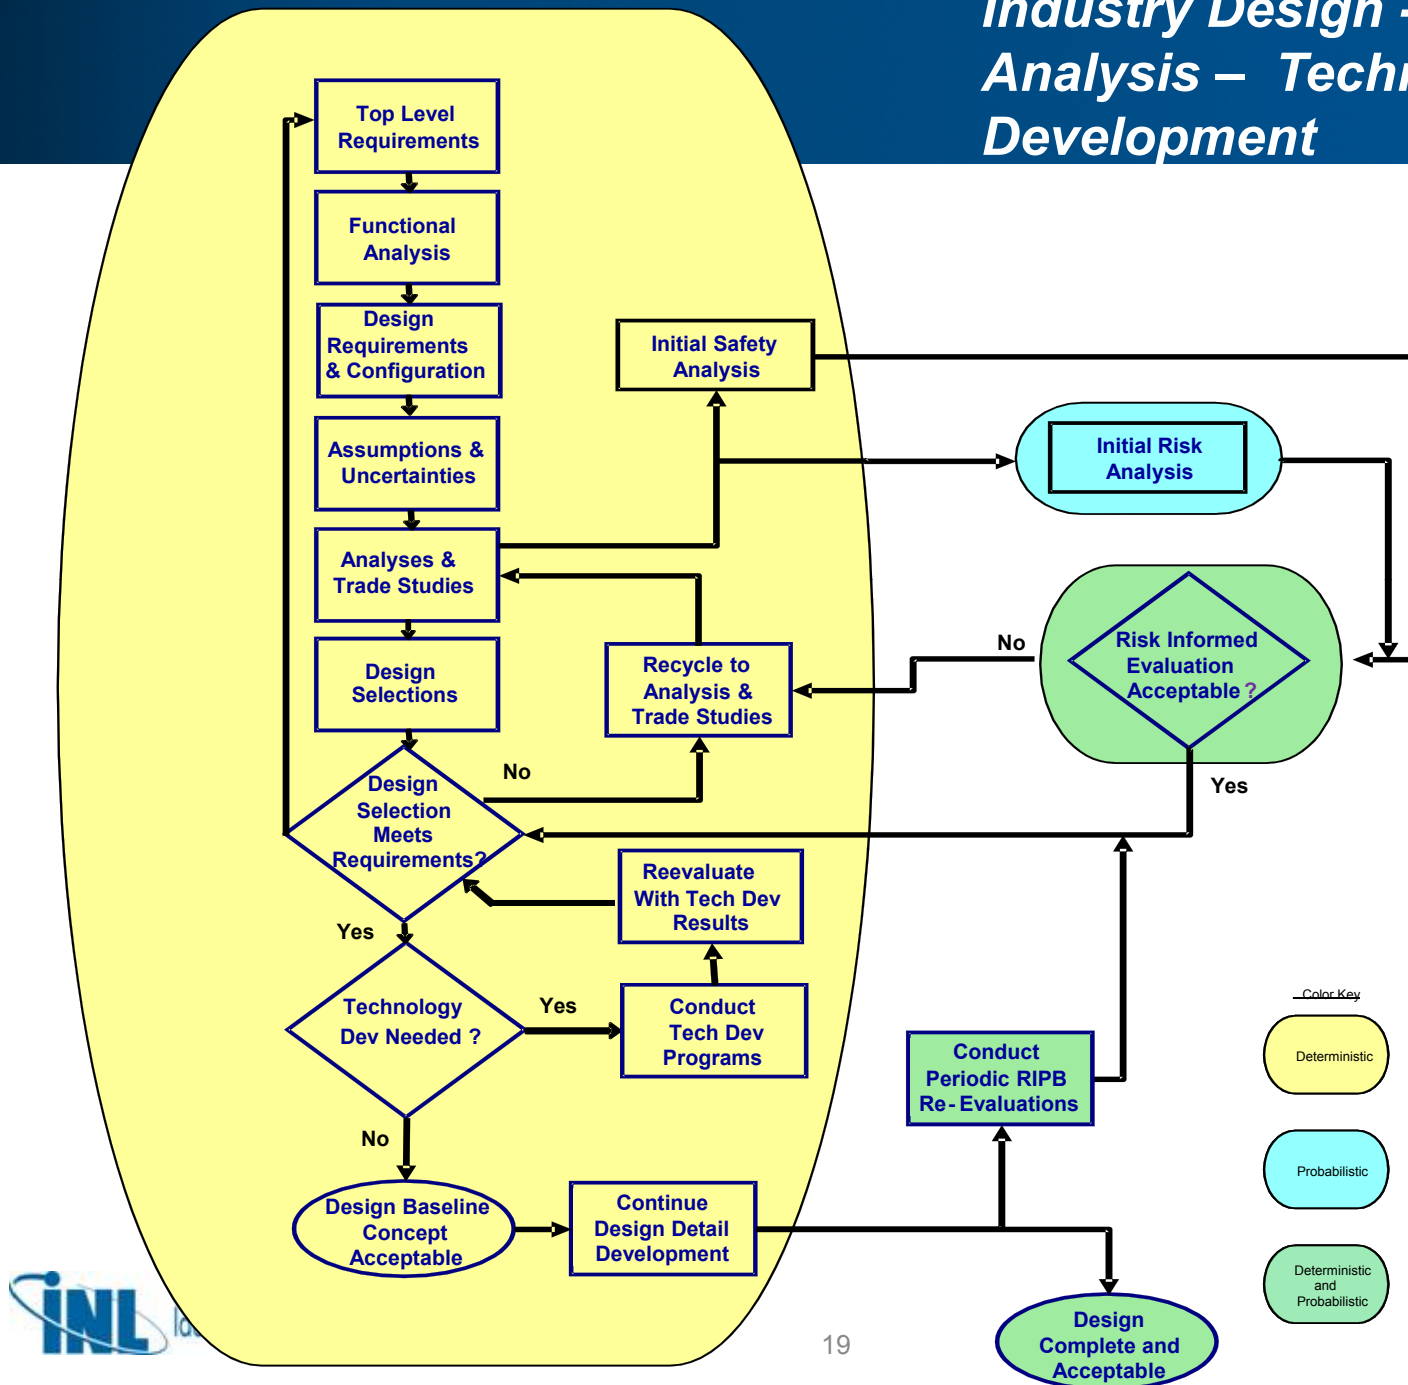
Industry Design –
Analysis – Techn
Development

Top Level Requirements

Functional Analysis

Design Requirements & Configuration

Assumptions & Uncertainties

Analyses & Trade Studies

Design Selections

Initial Safety Analysis

Initial Risk Analysis

Risk Informed Evaluation Acceptable ?

No

Yes

Recycle to Analysis & Trade Studies

No

Design Selection Meets Requirements?

Reevaluate With Tech Dev Results

Yes

Technology Dev Needed ?

Yes

Conduct Tech Dev Programs

No

Design Baseline Concept Acceptable

Continue Design Detail Development

Conduct Periodic RIPB Re-Evaluations

Design Complete and Acceptable

Color Key

Deterministic

Probabilistic

Deterministic and Probabilistic

INL

19